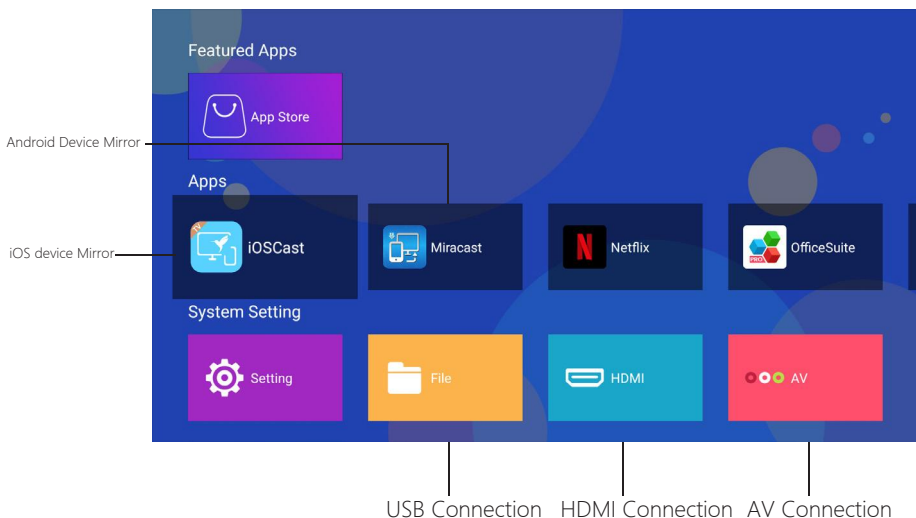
Featured Apps

App Store

Android Device Mirror

Apps

iOS device Mirror

TV

iOSCast

Miracast

Netflix

PRO

OfficeSuite

System Setting

Setting

File

HDMI

AV

USB Connection

HDMI Connection

AV Connection